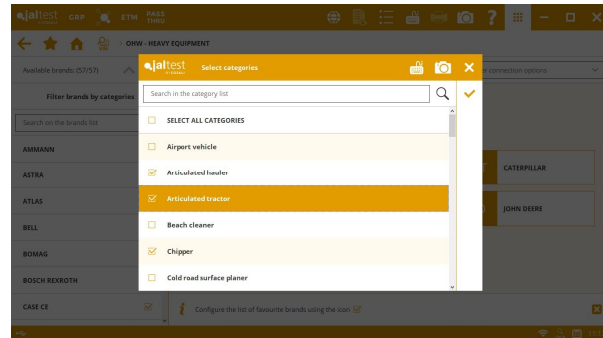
jaltest GRP ETM PASS THRU

OHW - HEAVY EQUIPMENT

Available brands: (57/57)

Filter brands by categories

Search on the brands list

AMMANN

ASTRA

ATLAS

BELL

BOMAG

BOSCH REXROTH

CASE CE

e connection options

CATERPILLAR

JOHN DEERE

jaltest Select categories

Search in the category list

SELECT ALL CATEGORIES

Airport vehicle

Articulated hauler

Articulated tractor

Beach cleaner

Chipper

Cold road surface planer

Configure the list of favourite brands using the icon